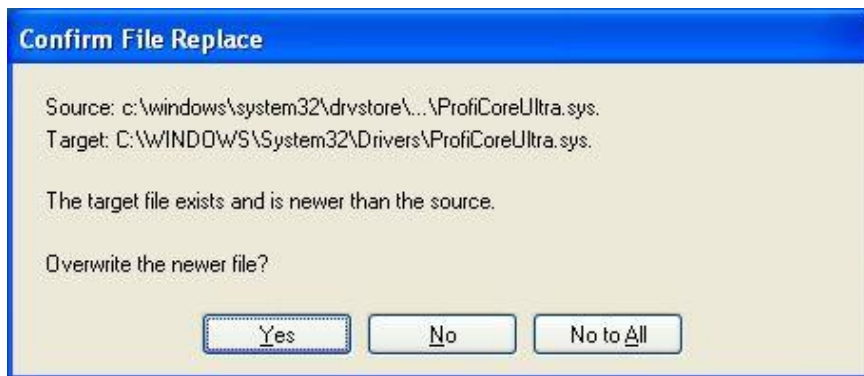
Confirm File Replace

Source: c:\windows\system32\drvstore\...\ProfiCoreUltra.sys.
Target: C:\WINDOWS\System32\Drivers\ProfiCoreUltra.sys.

The target file exists and is newer than the source.

Overwrite the newer file?

Yes No No to All